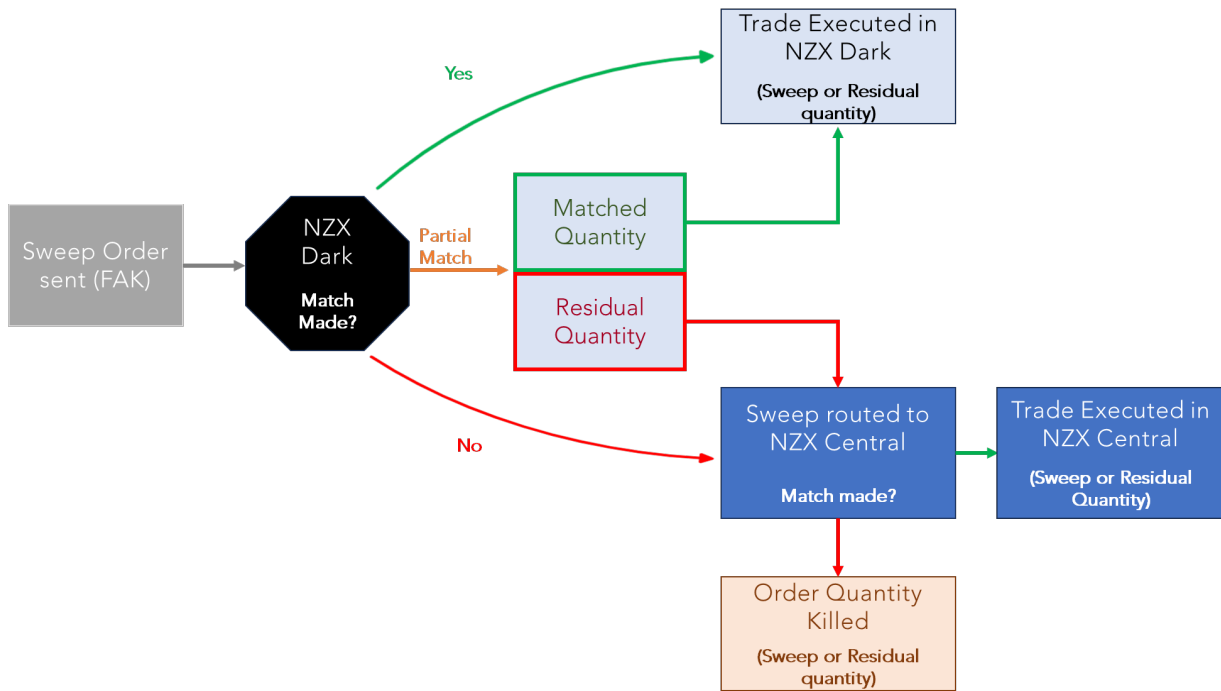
Sweep Order sent (FAK)

NZX Dark

Match Made?

Yes

Trade Executed in NZX Dark

(Sweep or Residual quantity)

Partial Match

Matched Quantity

Residual Quantity

No

Sweep routed to NZX Central

Match made?

Trade Executed in NZX Central

(Sweep or Residual Quantity)

Order Quantity Killed

(Sweep or Residual quantity)